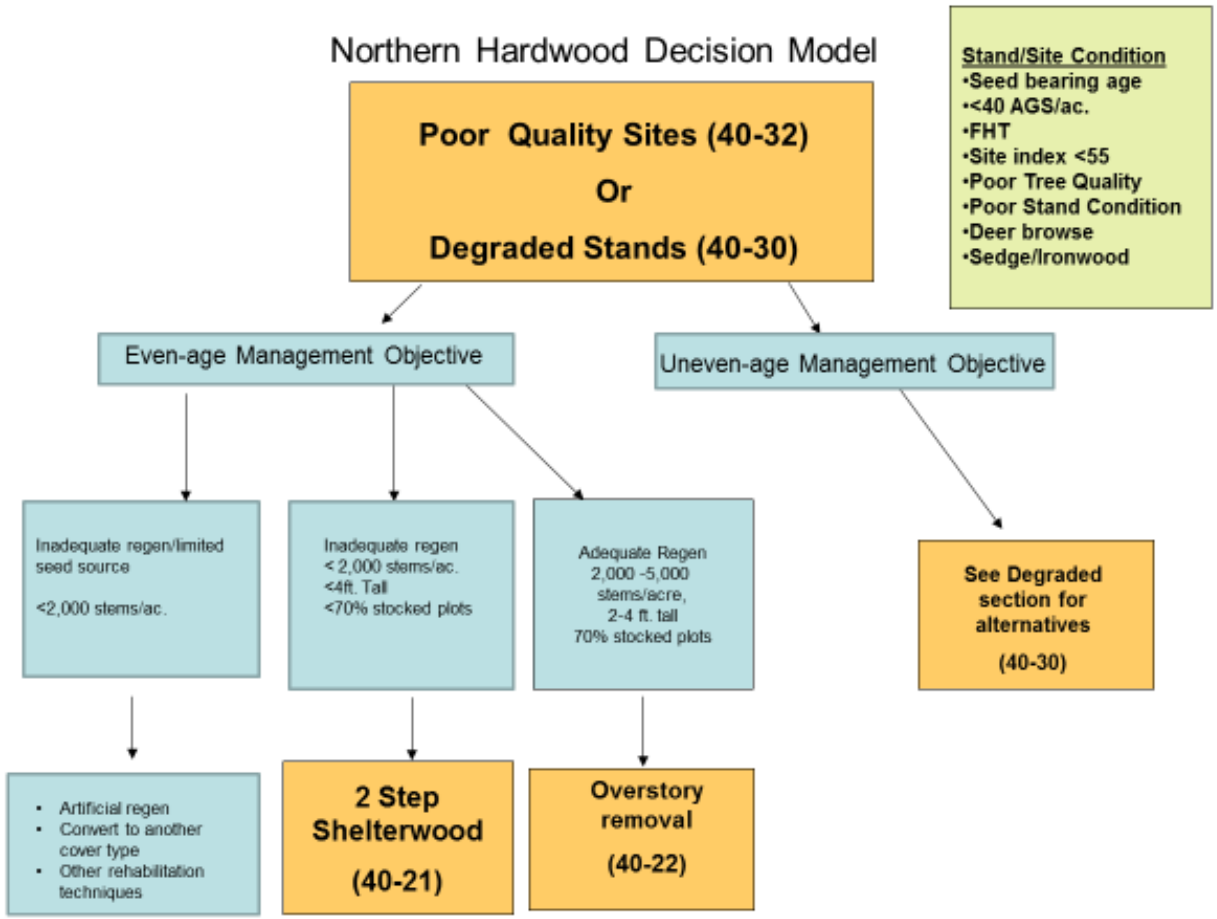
Northern Hardwood Decision Model

Poor Quality Sites (40-32)
Or
Degraded Stands (40-30)

Stand/Site Condition
•Seed bearing age
•<40 AGS/ac.
•FHT
•Site index <55
•Poor Tree Quality
•Poor Stand Condition
•Deer browse
•Sedge/Ironwood

Even-age Management Objective

Uneven-age Management Objective

Inadequate regen/limited seed source

<2,000 stems/ac.

Inadequate regen
< 2,000 stems/ac.
<4ft. Tall
<70% stocked plots

Adequate Regen
2,000 -5,000 stems/acre,
2-4 ft. tall
70% stocked plots

See Degraded section for alternatives

(40-30)

• Artificial regen
• Convert to another cover type
• Other rehabilitation techniques

2 Step Shelterwood

(40-21)

Overstory removal

(40-22)